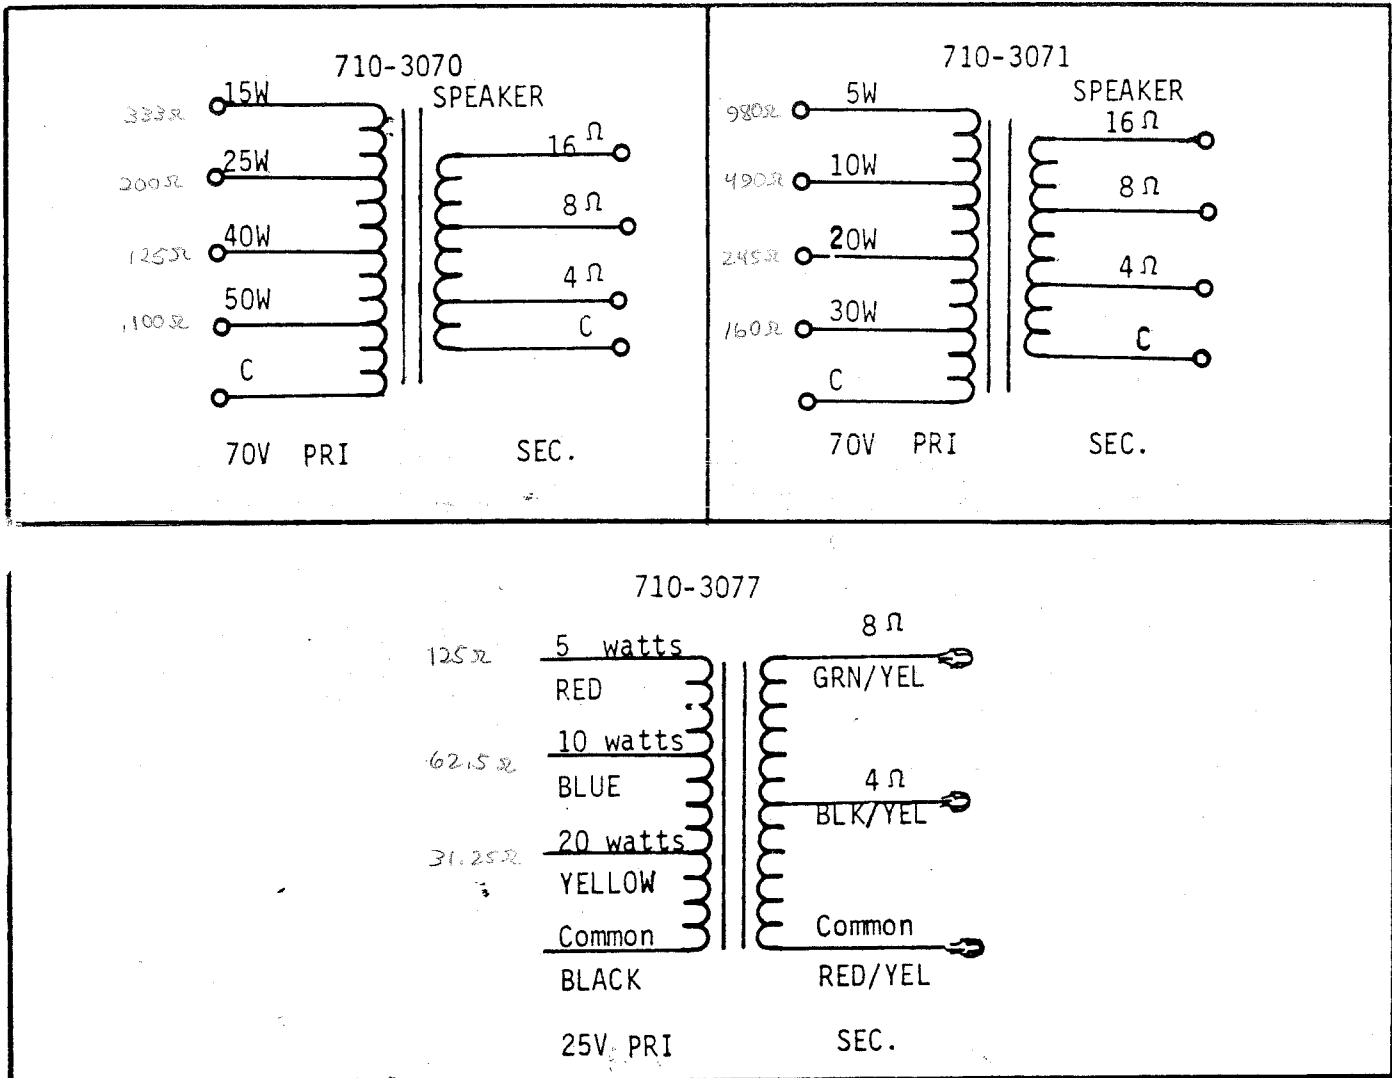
710-3070
SPEAKER
333Ω 15W
200Ω 25W
125Ω 40W
100Ω 50W
C
16 Ω
8 Ω
4 Ω
C
70V PRI
SEC.

710-3071
SPEAKER
980Ω 5W
490Ω 10W
245Ω 20W
160Ω 30W
C
16 Ω
8 Ω
4 Ω
C
70V PRI
SEC.

710-3077
125Ω 5 watts
RED
62.5Ω 10 watts
BLUE
31.25Ω 20 watts
YELLOW
Common
BLACK
8 Ω
GRN/YEL
4 Ω
BLK/YEL
Common
RED/YEL
25V PRI
SEC.